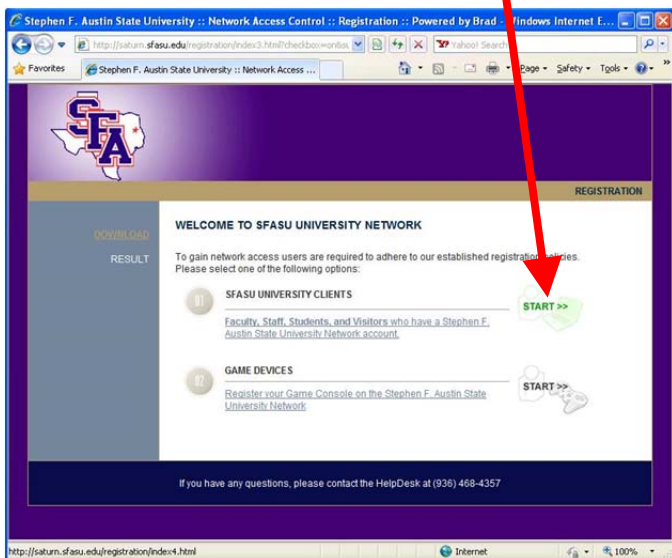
Stephen F. Austin State University :: Network Access Control :: Registration :: Powered by Brad - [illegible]indows Internet E...

http://saturn.sfasu.edu/registration/index3.html?checkbox=onbu

Yahoo! Search

Favorites

Stephen F. Austin State University :: Network Access ...

Page ▾ Safety ▾ Tools ▾

SFA

REGISTRATION

DOWNLOAD

RESULT

WELCOME TO SFASU UNIVERSITY NETWORK

To gain network access users are required to adhere to our established registration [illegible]olicies. Please select one of the following options:

01

SFASU UNIVERSITY CLIENTS

Faculty, Staff, Students, and Visitors who have a Stephen F. Austin State University Network account.

START >>

02

GAME DEVICES

Register your Game Console on the Stephen F. Austin State University Network

START >>

If you have any questions, please contact the HelpDesk at (936) 468-4357

http://saturn.sfasu.edu/registration/index4.html

Internet

100%